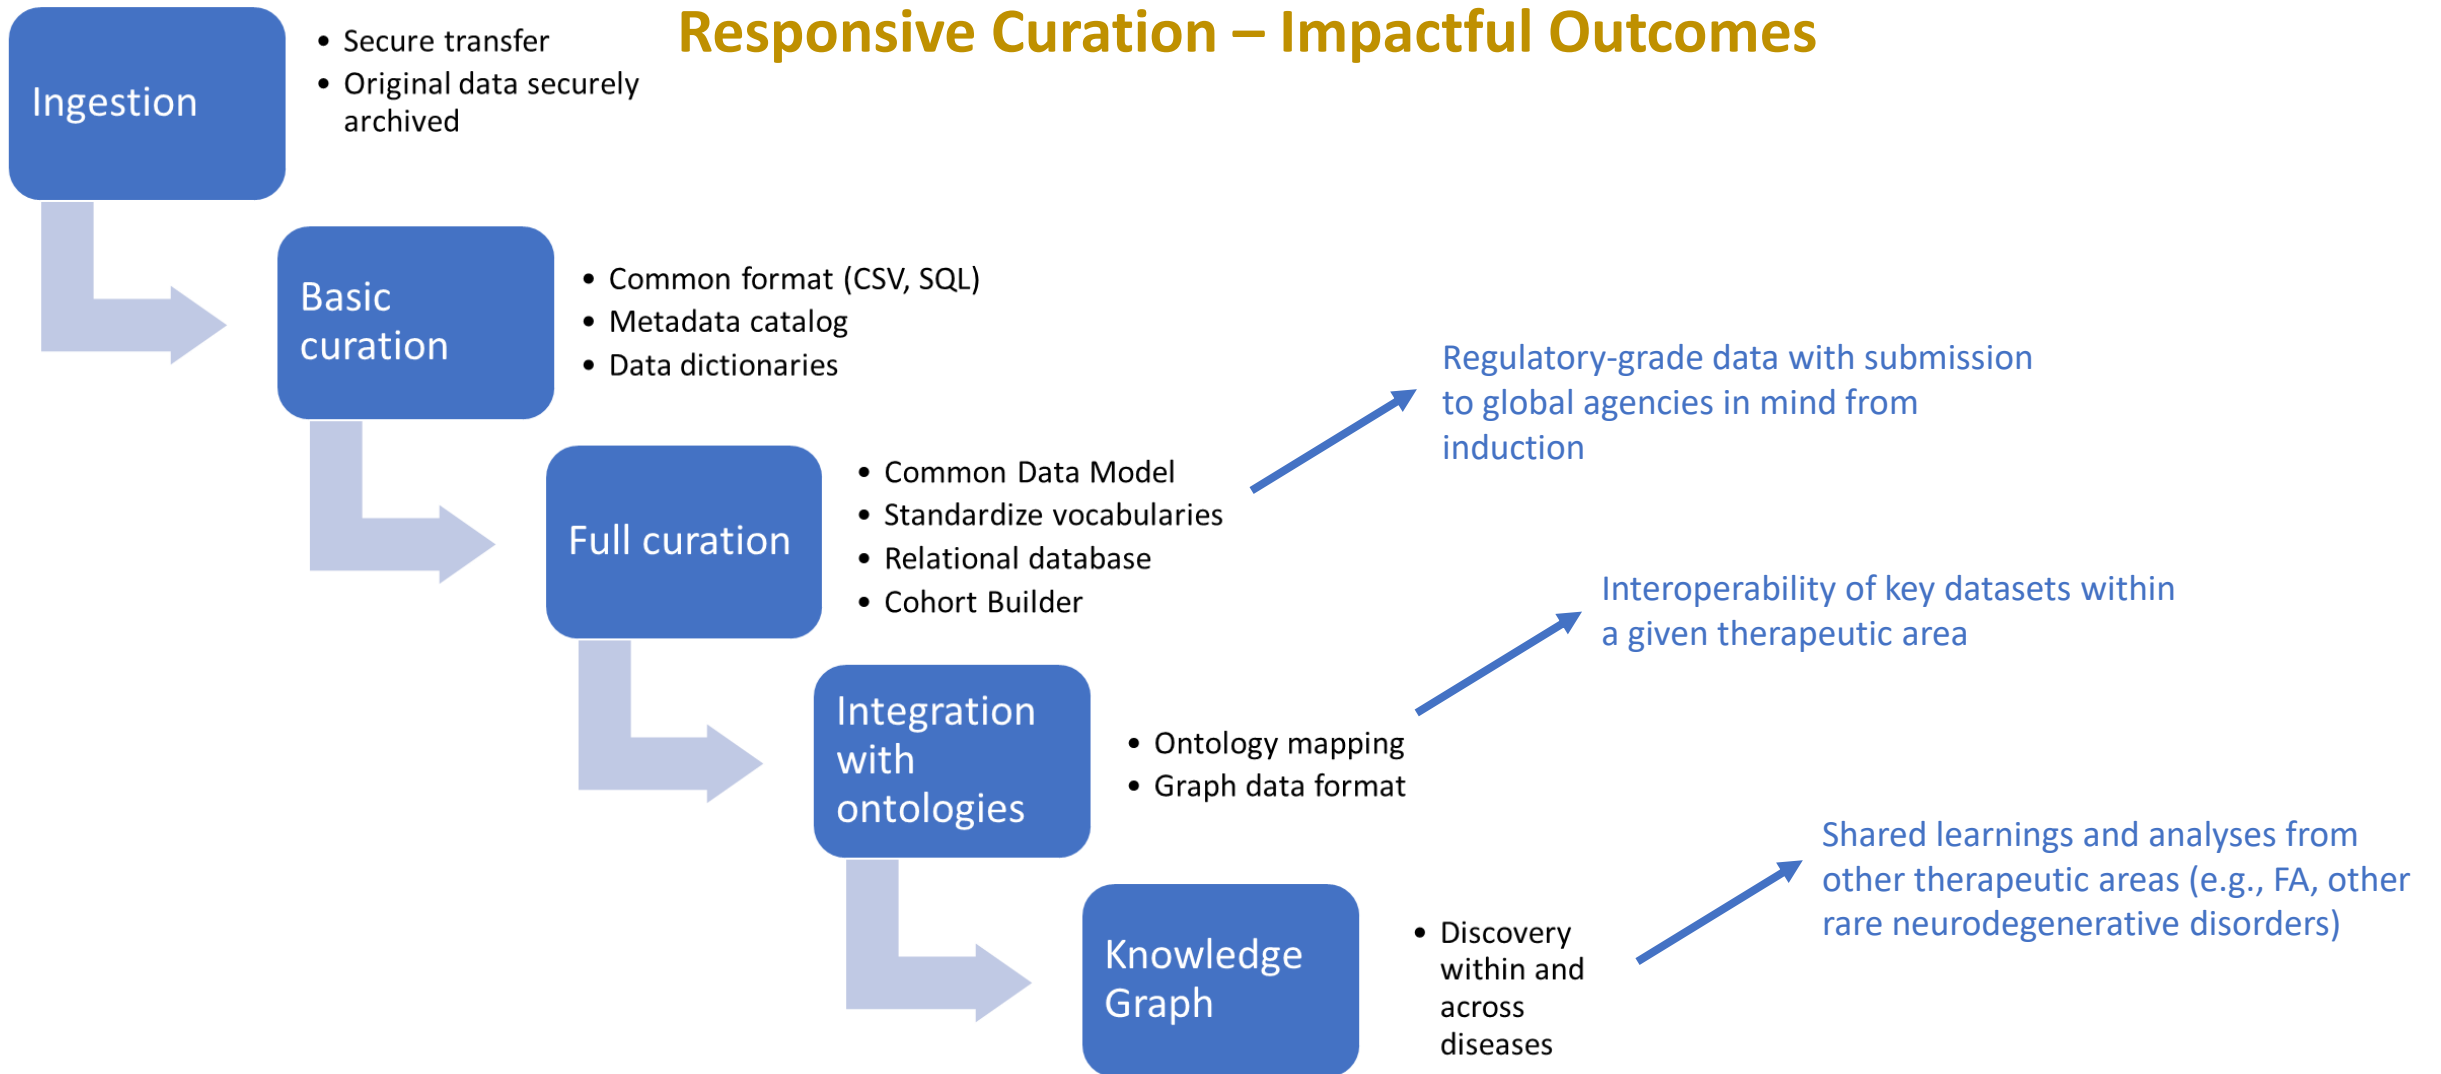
Responsive Curation – Impactful Outcomes

Ingestion

- Secure transfer
- Original data securely archived

Basic curation

- Common format (CSV, SQL)
- Metadata catalog
- Data dictionaries

Full curation

- Common Data Model
- Standardize vocabularies
- Relational database
- Cohort Builder

Regulatory-grade data with submission to global agencies in mind from induction

Integration with ontologies

- Ontology mapping
- Graph data format

Interoperability of key datasets within a given therapeutic area

Knowledge Graph

- Discovery within and across diseases

Shared learnings and analyses from other therapeutic areas (e.g., FA, other rare neurodegenerative disorders)